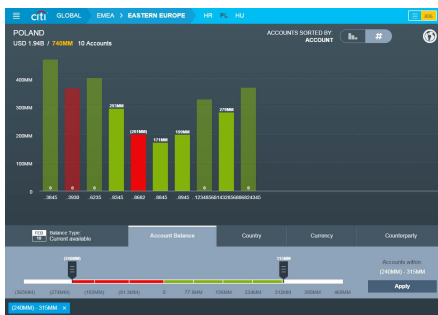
citi GLOBAL EMEA > EASTERN EUROPE HR HU

POLAND
USD 1.94B / 740MM 10 Accounts

ACCOUNTS SORTED BY: ACCOUNT

#

400MM
300MM
200MM
100MM
0

297MM
(261MM)
171MM
199MM
270MM

0 0 0 0 0 0 0 0 0 0

.3645 .3550 .4235 .5545 .3682 .3645 .6545 12345656143265688862345

Balance Type: Current available

Account Balance
Country
Currency
Counterparty

(240MM)
315MM

Accounts within: (240MM) - 315MM

Apply

(360MM) (270MM) (180MM) (91.3MM) 0 77.5MM 155MM 232MM 310MM 390MM 465MM

(240MM) - 315MM ×